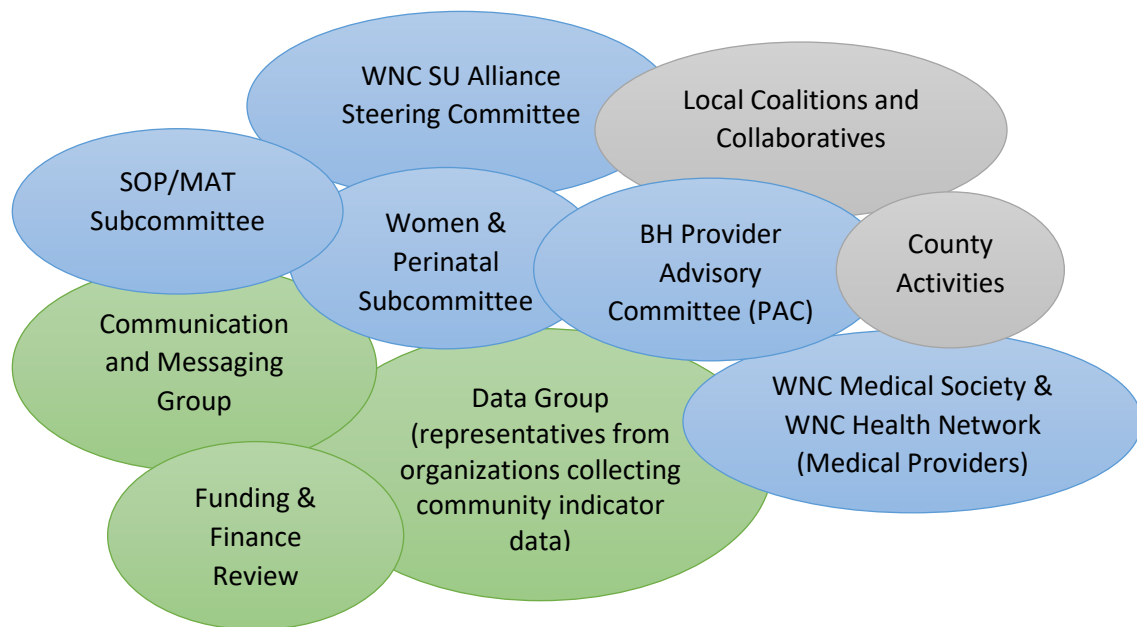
WNC SU Alliance Steering Committee

Local Coalitions and Collaboratives

SOP/MAT Subcommittee

Women & Perinatal Subcommittee

BH Provider Advisory Committee (PAC)

County Activities

Communication and Messaging Group

Data Group (representatives from organizations collecting community indicator data)

WNC Medical Society & WNC Health Network (Medical Providers)

Funding & Finance Review